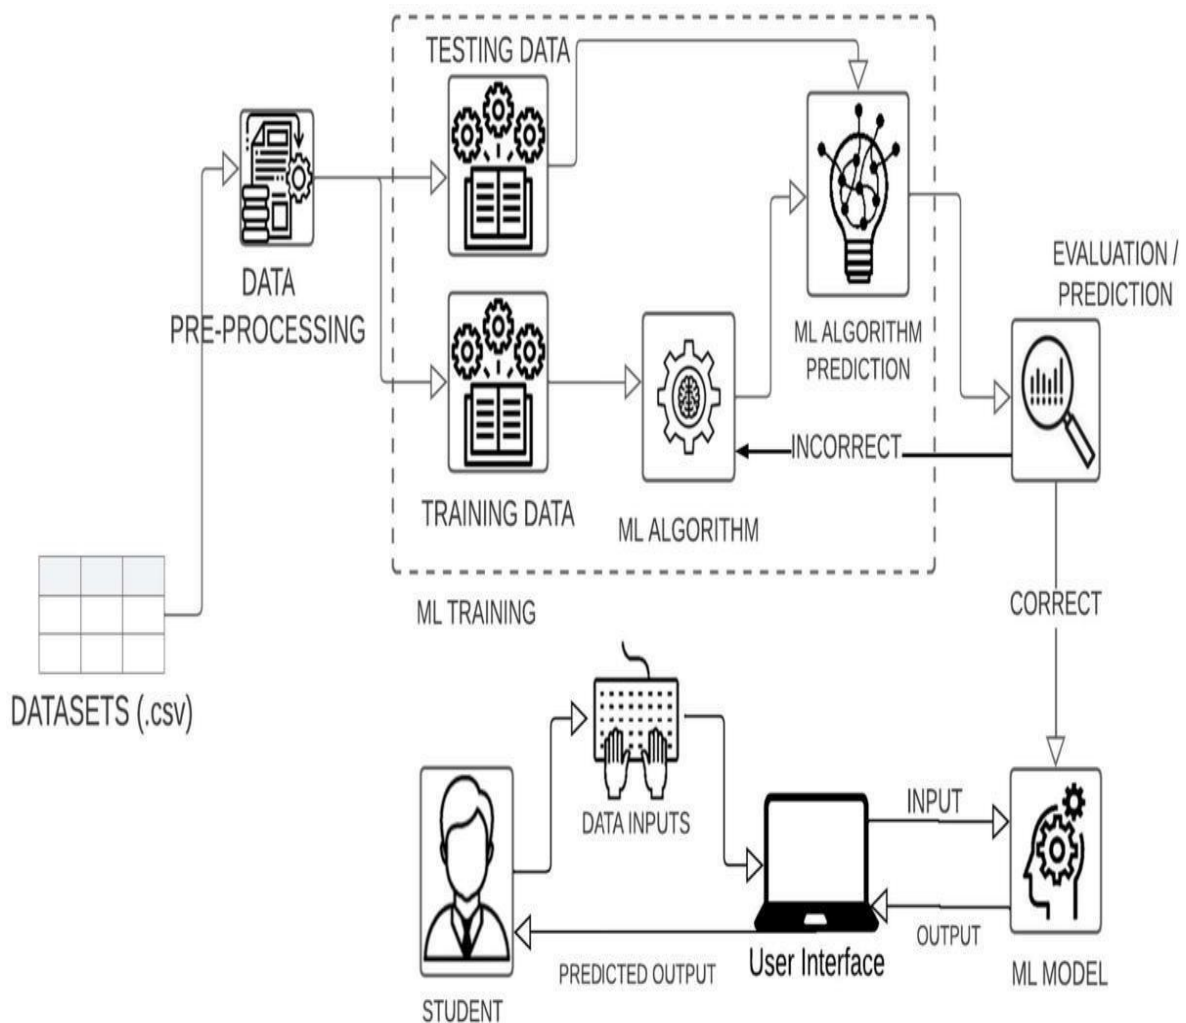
TESTING DATA

DATA PRE-PROCESSING

ML ALGORITHM PREDICTION

EVALUATION / PREDICTION

INCORRECT

TRAINING DATA

ML ALGORITHM

ML TRAINING

DATASETS (.csv)

CORRECT

DATA INPUTS

INPUT

OUTPUT

PREDICTED OUTPUT

User Interface

ML MODEL

STUDENT